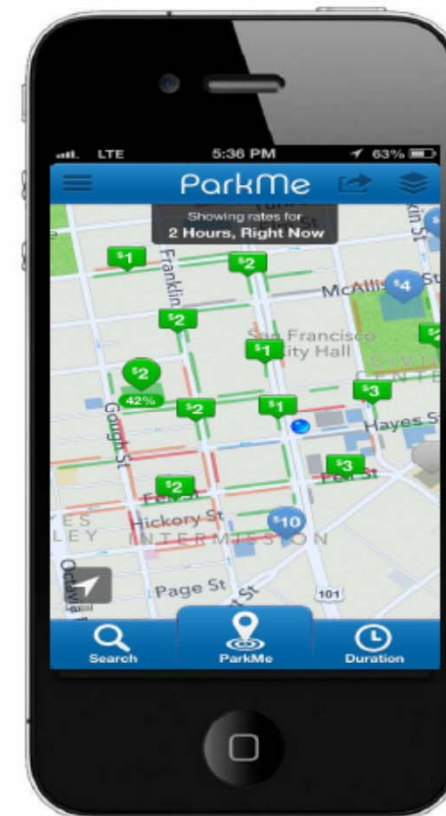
LTE 5:36 PM 63%

ParkMe

Showing rates for
2 Hours, Right Now

$1
$2
Franklin
$2
McAllis
$4
St
$1
San Francisco
City Hall
$2
42%
$2
$1
$3
Gough St
Hayes St
$2
$3
Fell St
Hickory St
$10
HAYES VALLEY
INTERMISSION
Octavia
Page St
101

Search
ParkMe
Duration